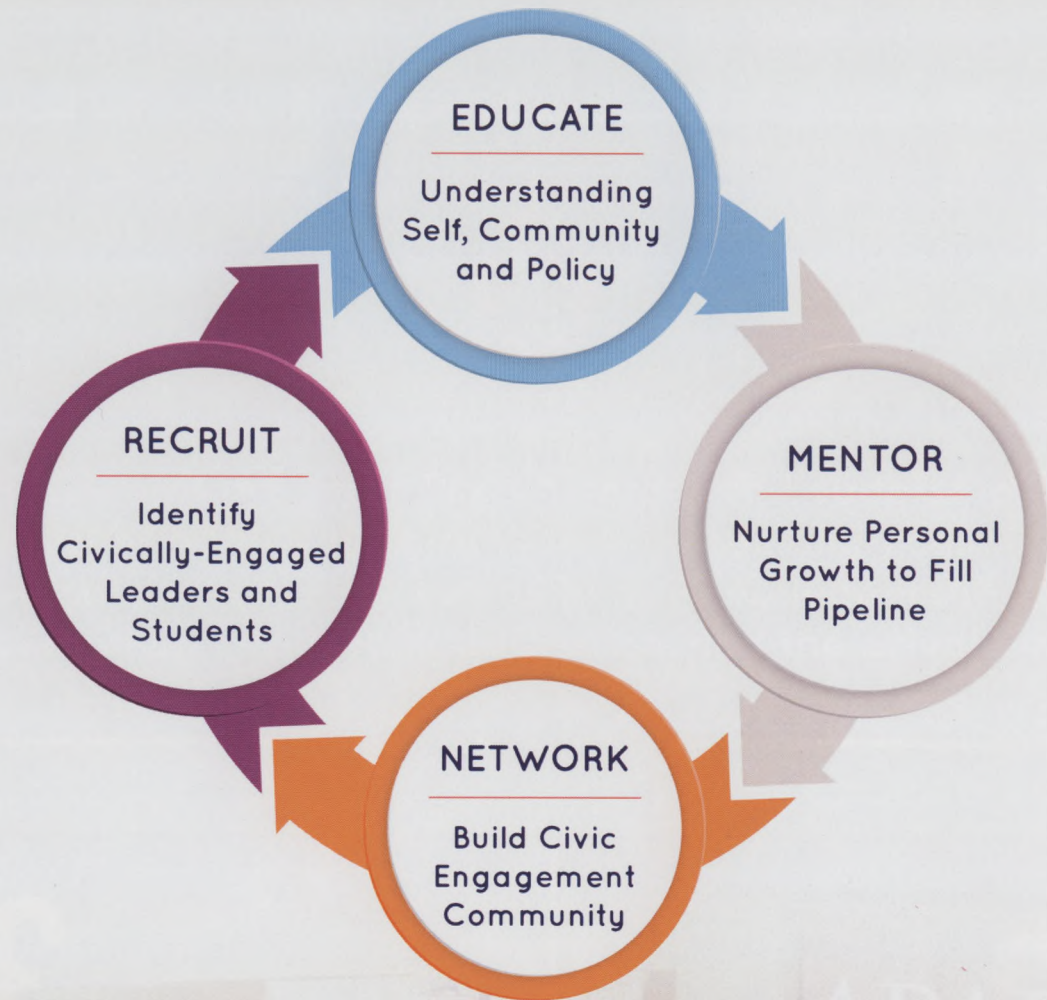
EDUCATE

Understanding Self, Community and Policy

MENTOR

Nurture Personal Growth to Fill Pipeline

NETWORK

Build Civic Engagement Community

RECRUIT

Identify Civically-Engaged Leaders and Students